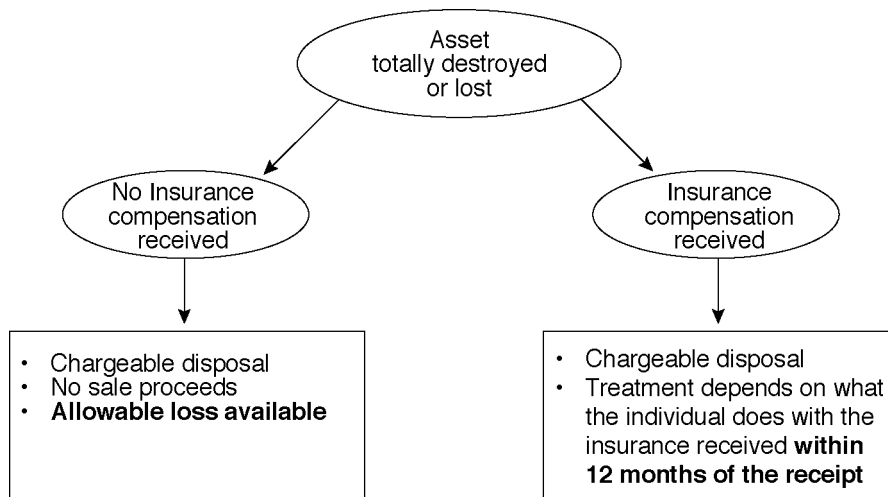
Asset totally destroyed or lost

No Insurance compensation received

Insurance compensation received

- Chargeable disposal
- No sale proceeds
- **Allowable loss available**

- Chargeable disposal
- Treatment depends on what the individual does with the insurance received **within 12 months of the receipt**